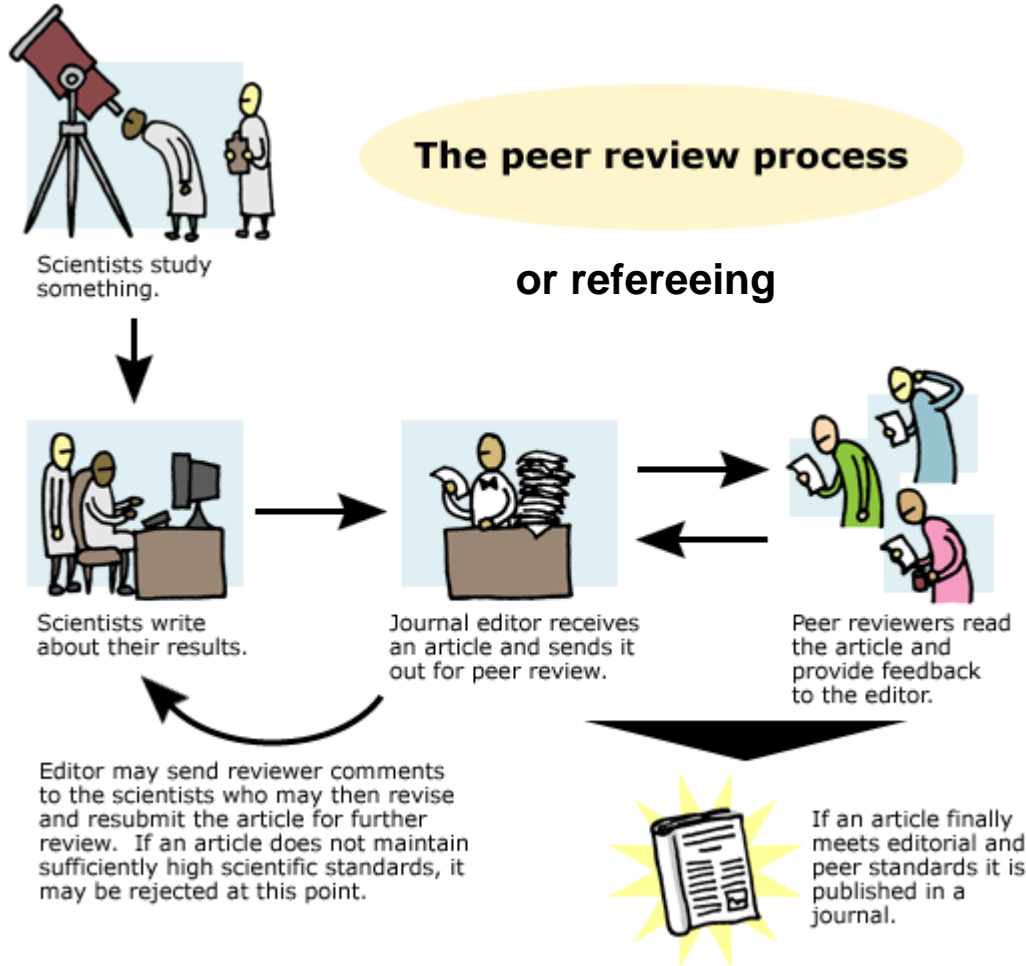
The peer review process

or refereeing

Scientists study something.

Scientists write about their results.

Journal editor receives an article and sends it out for peer review.

Peer reviewers read the article and provide feedback to the editor.

Editor may send reviewer comments to the scientists who may then revise and resubmit the article for further review. If an article does not maintain sufficiently high scientific standards, it may be rejected at this point.

If an article finally meets editorial and peer standards it is published in a journal.